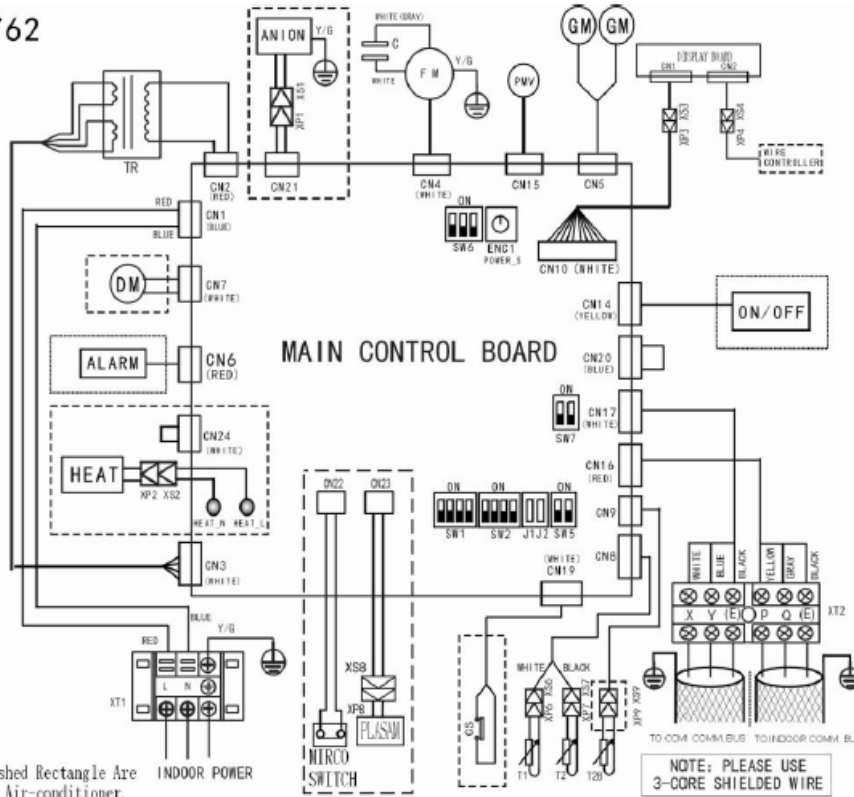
762

ANION
Y/G
XP1 XS1
CN21
WHITE(GRAY)
C
WHITE
FM
Y/G
PMV
GM GM
DISPLAY BOARD
CN1 CN2
XP3 XS3
XP4 XS4
WIRE CONTROLLER
TR
CN2 (RED)
RED
CN1 (BLUE)
BLUE
CN4 (WHITE)
CN15
CN5
ON
SW6
ENC1 POWER_S
CN10 (WHITE)
DM
CN7 (WHITE)
CN14 (YELLOW)
ON/OFF
ALARM
CN6 (RED)
MAIN CONTROL BOARD
CN20 (BLUE)
ON
SW7
CN17 (WHITE)
CN24 (WHITE)
CN16 (RED)
HEAT
XP2 XS2
HEAT_N HEAT_L
CN22
CN23
ON ON ON
SW1 SW2 J1J2 SW5
CN9
CN8
CN3 (WHITE)
(WHITE) CN19
WHITE BLUE BLACK YELLOW GRAY BLACK
X Y (E) P Q (E)
XT2
BLUE
RED
Y/G
XT1
L N
XS8
XP8
PLASAM
CS
WHITE BLACK
XP6 XS6
XP7 XS7
XP9 XS9
T1 T2 T2B
TO COM COMM BUS TO INDOOR COMM B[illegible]
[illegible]shed Rectangle Are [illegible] Air-conditioner.
INDOOR POWER
MIRCO SWITCH
NOTE: PLEASE USE 3-CORE SHIELDED WIRE